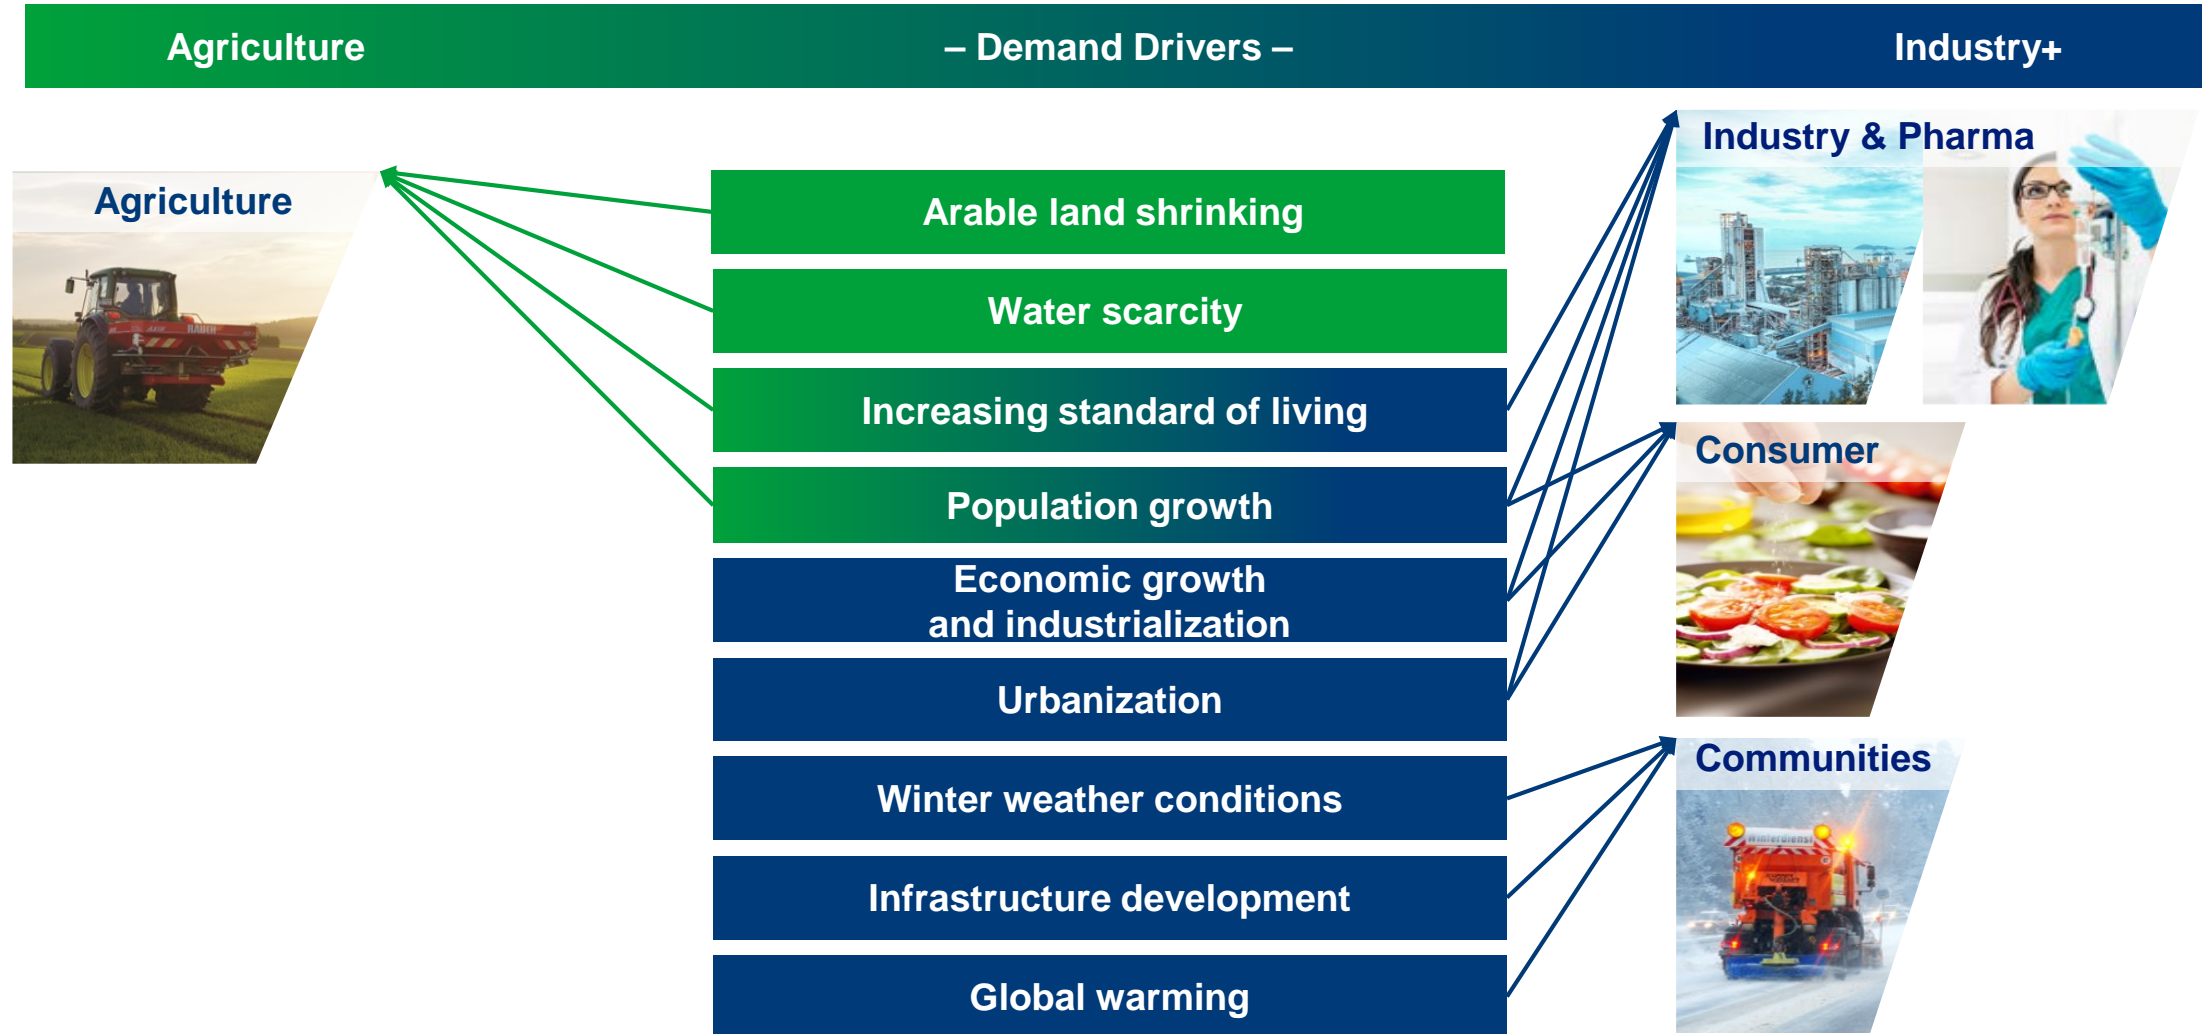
Agriculture – Demand Drivers – Industry+

Agriculture

Arable land shrinking

Water scarcity

Increasing standard of living

Population growth

Economic growth and industrialization

Urbanization

Winter weather conditions

Infrastructure development

Global warming

Industry & Pharma

Consumer

Communities